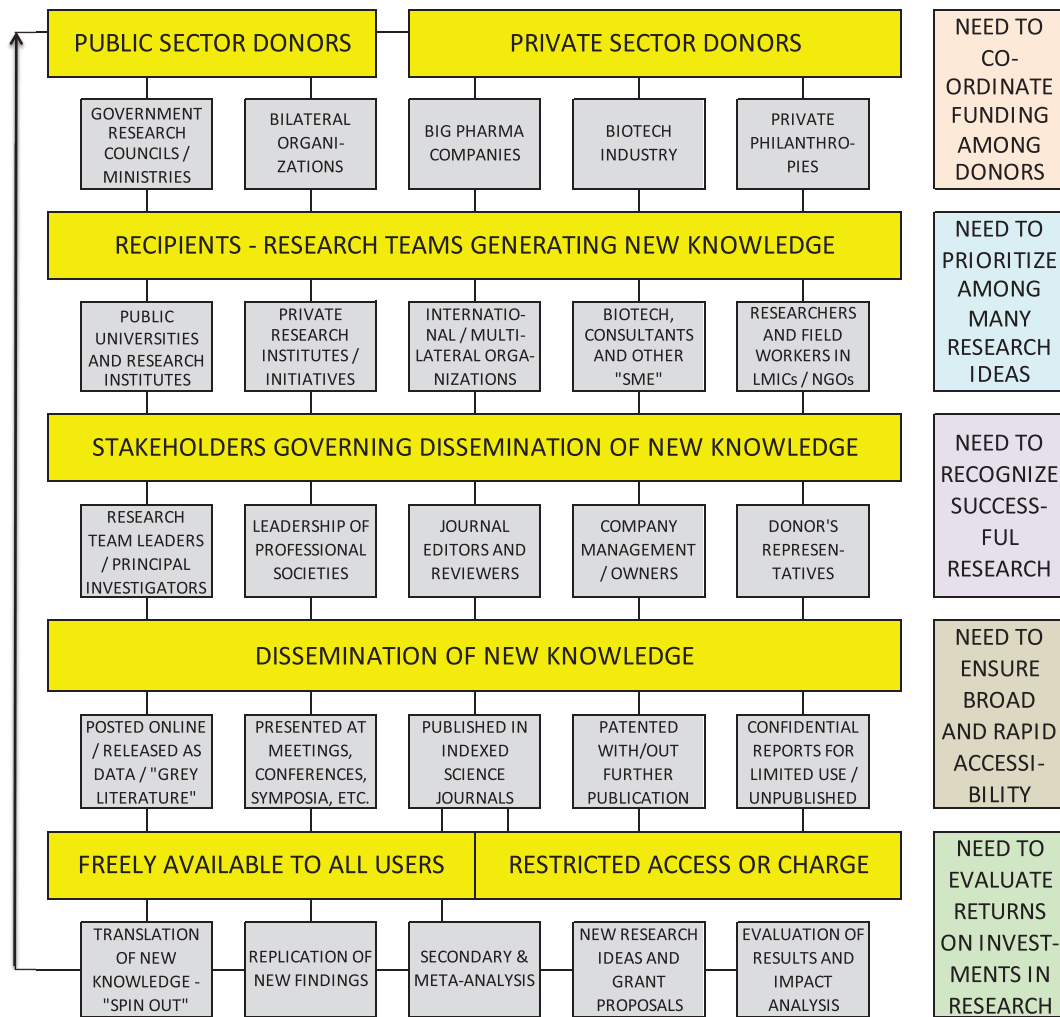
PUBLIC SECTOR DONORS

PRIVATE SECTOR DONORS

NEED TO CO-ORDINATE FUNDING AMONG DONORS

GOVERNMENT RESEARCH COUNCILS / MINISTRIES

BILATERAL ORGANIZATIONS

BIG PHARMA COMPANIES

BIOTECH INDUSTRY

PRIVATE PHILANTHROPIES

RECIPIENTS - RESEARCH TEAMS GENERATING NEW KNOWLEDGE

NEED TO PRIORITIZE AMONG MANY RESEARCH IDEAS

PUBLIC UNIVERSITIES AND RESEARCH INSTITUTES

PRIVATE RESEARCH INSTITUTES / INITIATIVES

INTERNATIONAL / MULTILATERAL ORGANIZATIONS

BIOTECH, CONSULTANTS AND OTHER "SME"

RESEARCHERS AND FIELD WORKERS IN LMICs / NGOs

STAKEHOLDERS GOVERNING DISSEMINATION OF NEW KNOWLEDGE

NEED TO RECOGNIZE SUCCESSFUL RESEARCH

RESEARCH TEAM LEADERS / PRINCIPAL INVESTIGATORS

LEADERSHIP OF PROFESSIONAL SOCIETIES

JOURNAL EDITORS AND REVIEWERS

COMPANY MANAGEMENT / OWNERS

DONOR'S REPRESENTATIVES

DISSEMINATION OF NEW KNOWLEDGE

NEED TO ENSURE BROAD AND RAPID ACCESSIBILITY

POSTED ONLINE / RELEASED AS DATA / "GREY LITERATURE"

PRESENTED AT MEETINGS, CONFERENCES, SYMPOSIA, ETC.

PUBLISHED IN INDEXED SCIENCE JOURNALS

PATENTED WITH/OUT FURTHER PUBLICATION

CONFIDENTIAL REPORTS FOR LIMITED USE / UNPUBLISHED

FREELY AVAILABLE TO ALL USERS

RESTRICTED ACCESS OR CHARGE

NEED TO EVALUATE RETURNS ON INVESTMENTS IN RESEARCH

TRANSLATION OF NEW KNOWLEDGE - "SPIN OUT"

REPLICATION OF NEW FINDINGS

SECONDARY & META-ANALYSIS

NEW RESEARCH IDEAS AND GRANT PROPOSALS

EVALUATION OF RESULTS AND IMPACT ANALYSIS